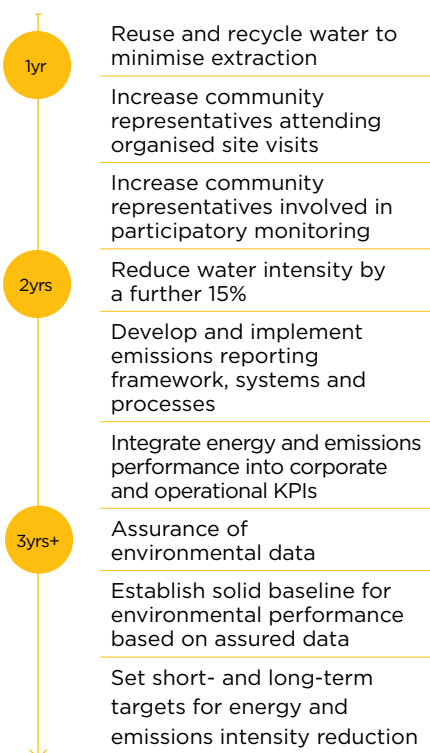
1yr

Reuse and recycle water to minimise extraction

Increase community representatives attending organised site visits

Increase community representatives involved in participatory monitoring

2yrs

Reduce water intensity by a further 15%

Develop and implement emissions reporting framework, systems and processes

Integrate energy and emissions performance into corporate and operational KPIs

3yrs+

Assurance of environmental data

Establish solid baseline for environmental performance based on assured data

Set short- and long-term targets for energy and emissions intensity reduction